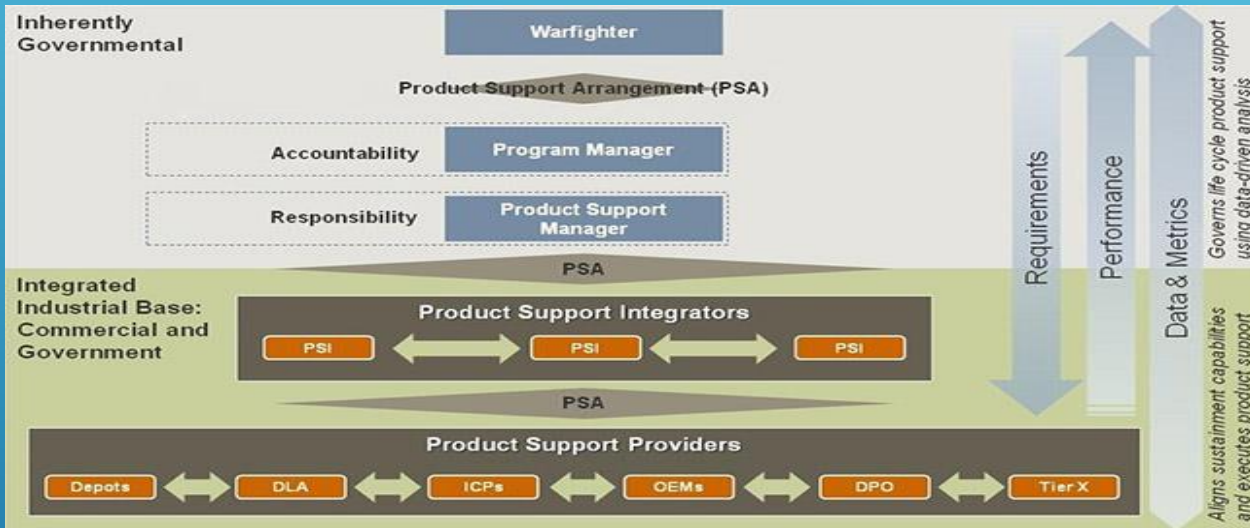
Inherently Governmental

Warfighter

Product Support Arrangement (PSA)

Accountability

Program Manager

Responsibility

Product Support Manager

PSA

Integrated Industrial Base: Commercial and Government

Product Support Integrators

PSI

PSI

PSI

PSA

Product Support Providers

Depots

DLA

ICPs

OEMs

DPO

Tier X

Requirements

Performance

Data & Metrics

Governs life cycle product support using data-driven analysis

Aligns sustainment capabilities and executes product support